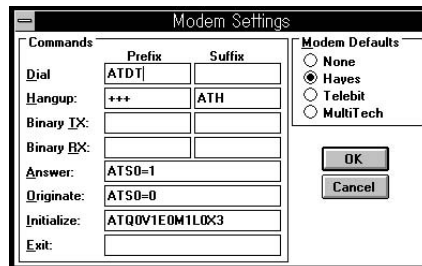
Modem Settings

Commands

| | Prefix | Suffix |
|---|---|---|
| Dial | ATDT | |
| Hangup: | +++ | ATH |
| Binary TX: | | |
| Binary RX: | | |
| Answer: | ATS0=1 | |
| Originate: | ATS0=0 | |
| Initialize: | ATQ0V1E0M1L0X3 | |
| Exit: | | |

Modem Defaults
None
Hayes
Telebit
MultiTech

OK
Cancel